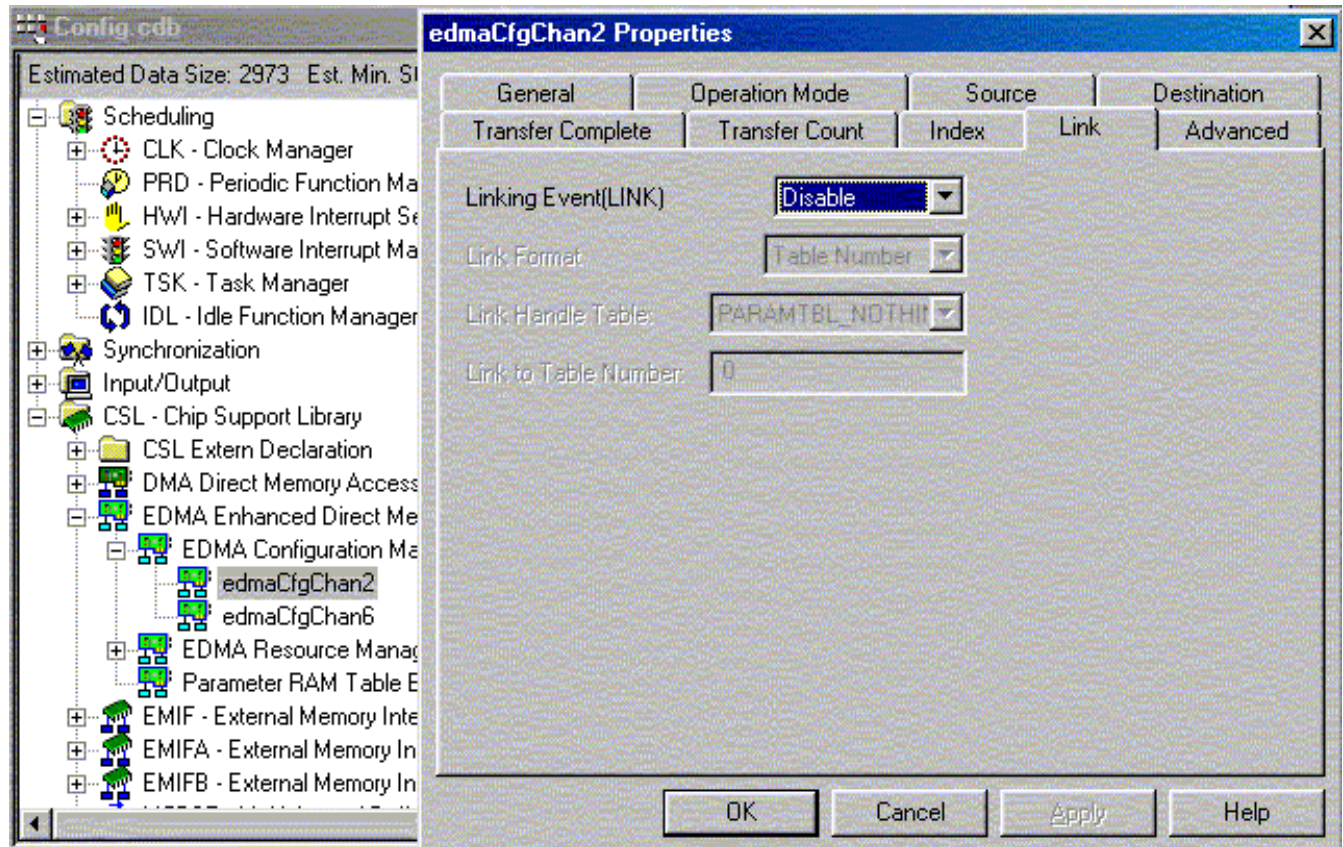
Config.cdb

Estimated Data Size: 2973 Est. Min. S

Scheduling
CLK - Clock Manager
PRD - Periodic Function Ma
HWI - Hardware Interrupt Se
SWI - Software Interrupt Ma
TSK - Task Manager
IDL - Idle Function Manager
Synchronization
Input/Output
CSL - Chip Support Library
CSL Extern Declaration
DMA Direct Memory Access
EDMA Enhanced Direct Me
EDMA Configuration Ma
edmaCfgChan2
edmaCfgChan6
EDMA Resource Manag
Parameter RAM Table E
EMIF - External Memory Inte
EMIFA - External Memory In
EMIFB - External Memory In

edmaCfgChan2 Properties

General | Operation Mode | Source | Destination
Transfer Complete | Transfer Count | Index | Link | Advanced

Linking Event(LINK) Disable
Link Format Table Number
Link Handle Table: PARAMTBL_NOTHI
Link to Table Number: 0

OK | Cancel | Apply | Help